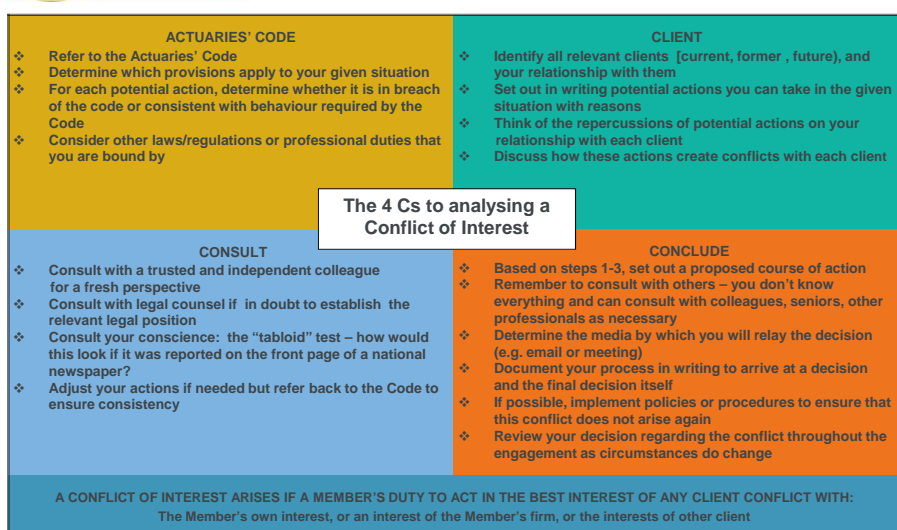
ACTUARIES' CODE

❖ Refer to the Actuaries' Code
❖ Determine which provisions apply to your given situation
❖ For each potential action, determine whether it is in breach of the code or consistent with behaviour required by the Code
❖ Consider other laws/regulations or professional duties that you are bound by

CLIENT

❖ Identify all relevant clients [current, former , future), and your relationship with them
❖ Set out in writing potential actions you can take in the given situation with reasons
❖ Think of the repercussions of potential actions on your relationship with each client
❖ Discuss how these actions create conflicts with each client

The 4 Cs to analysing a Conflict of Interest

CONSULT

❖ Consult with a trusted and independent colleague for a fresh perspective
❖ Consult with legal counsel if in doubt to establish the relevant legal position
❖ Consult your conscience: the "tabloid" test – how would this look if it was reported on the front page of a national newspaper?
❖ Adjust your actions if needed but refer back to the Code to ensure consistency

CONCLUDE

❖ Based on steps 1-3, set out a proposed course of action
❖ Remember to consult with others – you don't know everything and can consult with colleagues, seniors, other professionals as necessary
❖ Determine the media by which you will relay the decision (e.g. email or meeting)
❖ Document your process in writing to arrive at a decision and the final decision itself
❖ If possible, implement policies or procedures to ensure that this conflict does not arise again
❖ Review your decision regarding the conflict throughout the engagement as circumstances do change

A CONFLICT OF INTEREST ARISES IF A MEMBER'S DUTY TO ACT IN THE BEST INTEREST OF ANY CLIENT CONFLICT WITH:
The Member's own interest, or an interest of the Member's firm, or the interests of other client